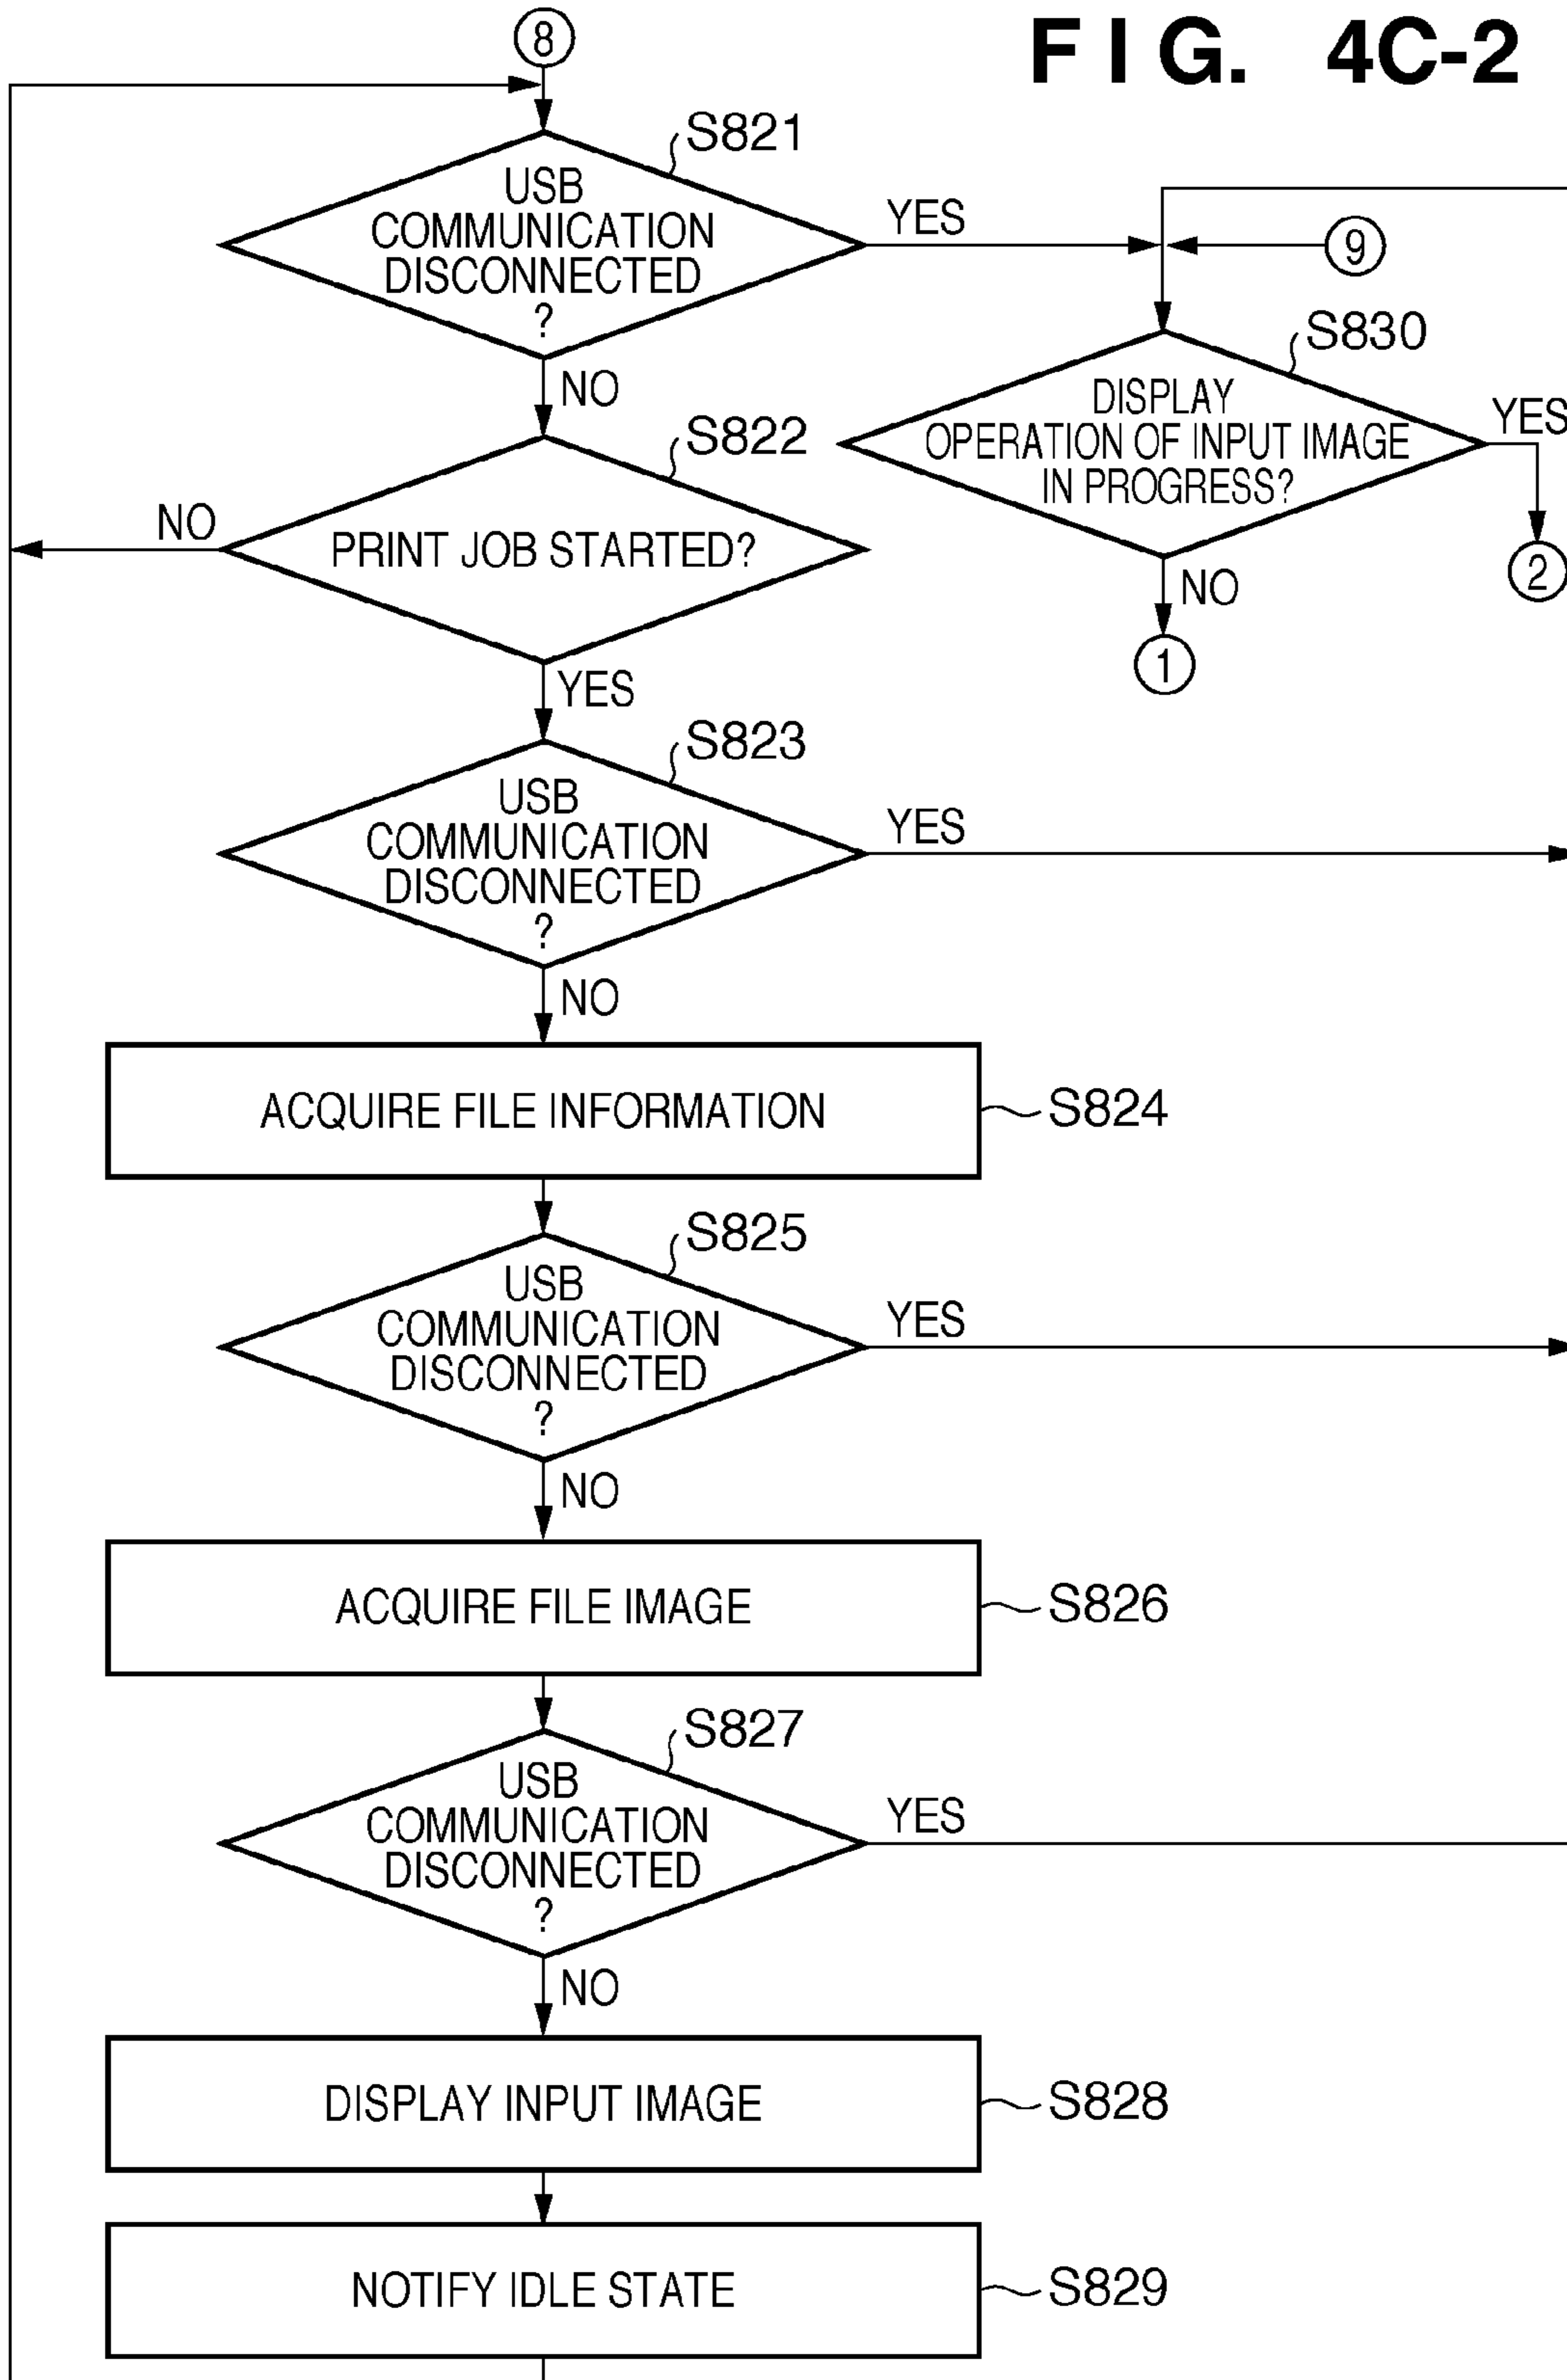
8

F I G. 4C-2

S821
USB COMMUNICATION DISCONNECTED ?

YES

9

S830
DISPLAY OPERATION OF INPUT IMAGE IN PROGRESS?

YES

2

NO

1

NO

S822
PRINT JOB STARTED?

NO

YES

S823
USB COMMUNICATION DISCONNECTED ?

YES

NO

ACQUIRE FILE INFORMATION

S824

S825
USB COMMUNICATION DISCONNECTED ?

YES

NO

ACQUIRE FILE IMAGE

S826

S827
USB COMMUNICATION DISCONNECTED ?

YES

NO

DISPLAY INPUT IMAGE

S828

NOTIFY IDLE STATE

S829